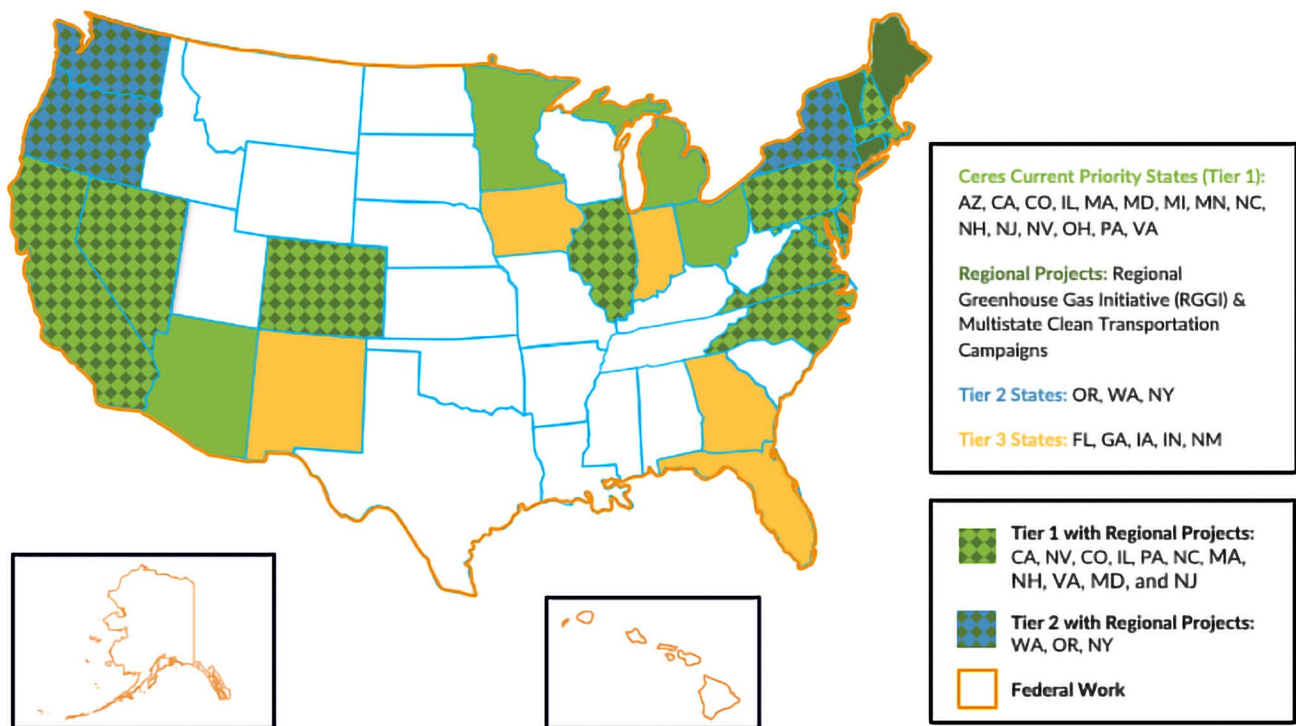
Ceres Current Priority States (Tier 1): AZ, CA, CO, IL, MA, MD, MI, MN, NC, NH, NJ, NV, OH, PA, VA

Regional Projects: Regional Greenhouse Gas Initiative (RGGI) & Multistate Clean Transportation Campaigns

Tier 2 States: OR, WA, NY

Tier 3 States: FL, GA, IA, IN, NM

Tier 1 with Regional Projects: CA, NV, CO, IL, PA, NC, MA, NH, VA, MD, and NJ

Tier 2 with Regional Projects: WA, OR, NY

Federal Work